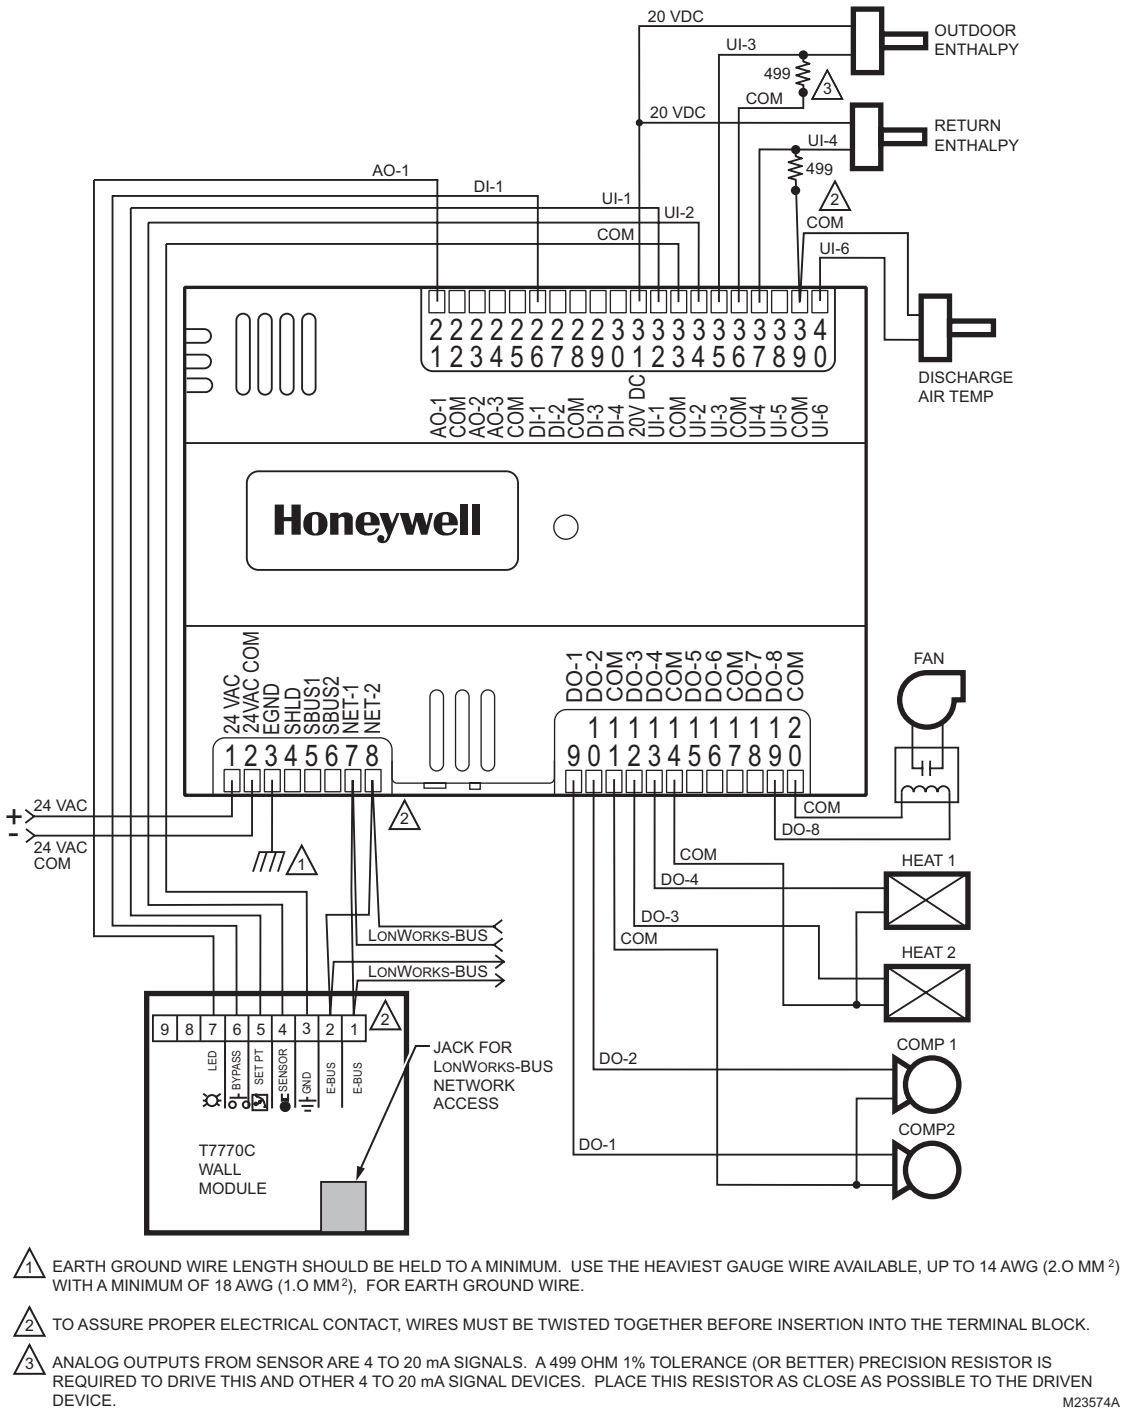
20 VDC
OUTDOOR ENTHALPY
UI-3
499
3
COM
20 VDC
RETURN ENTHALPY
UI-4
499
2
COM
UI-6
AO-1
DI-1
UI-1
UI-2
COM

21 22 23 24 25 26 27 28 29 30 31 32 33 34 35 36 37 38 39 40
AO-1 COM AO-2 AO-3 COM DI-1 DI-2 COM DI-3 DI-4 20V DC UI-1 COM UI-2 UI-3 COM UI-4 UI-5 COM UI-6

DISCHARGE AIR TEMP

Honeywell

24 VAC 24VAC COM EGND SHLD SBUS1 SBUS2 NET-1 NET-2
1 2 3 4 5 6 7 8

DO-1 DO-2 COM DO-3 DO-4 COM DO-5 DO-6 COM DO-7 DO-8 COM
9 10 11 12 13 14 15 16 17 18 19 20

FAN
COM
DO-8
+ 24 VAC
- 24 VAC COM
1
2
COM
HEAT 1
DO-4
DO-3
COM
HEAT 2
LONWORKS-BUS
LONWORKS-BUS
2
9 8 7 6 5 4 3 2 1
LED BYPASS SET PT SENSOR GND E-BUS E-BUS
JACK FOR LONWORKS-BUS NETWORK ACCESS
T7770C WALL MODULE
DO-2
COMP 1
DO-1
COMP2

1 EARTH GROUND WIRE LENGTH SHOULD BE HELD TO A MINIMUM. USE THE HEAVIEST GAUGE WIRE AVAILABLE, UP TO 14 AWG (2.O MM $^2$) WITH A MINIMUM OF 18 AWG (1.O MM $^2$), FOR EARTH GROUND WIRE.

2 TO ASSURE PROPER ELECTRICAL CONTACT, WIRES MUST BE TWISTED TOGETHER BEFORE INSERTION INTO THE TERMINAL BLOCK.

3 ANALOG OUTPUTS FROM SENSOR ARE 4 TO 20 mA SIGNALS. A 499 OHM 1% TOLERANCE (OR BETTER) PRECISION RESISTOR IS REQUIRED TO DRIVE THIS AND OTHER 4 TO 20 mA SIGNAL DEVICES. PLACE THIS RESISTOR AS CLOSE AS POSSIBLE TO THE DRIVEN DEVICE.

M23574A